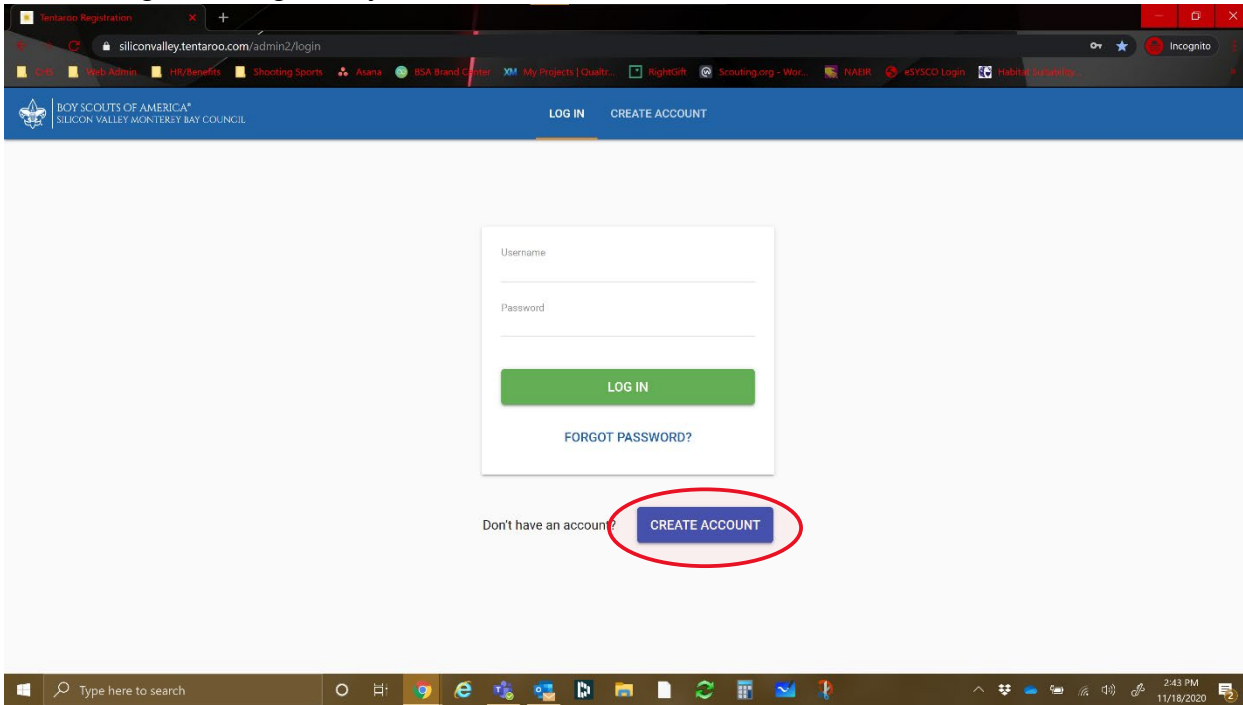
Tentaroo Registration
siliconvalley.tentaroo.com/admin2/login
Incognito
CRB Web Admin HR/Benefits Shooting Sports Asana BSA Brand Center My Projects | Qualtr... RightGift Scouting.org - Wor... NAEIR eSYSCO Login Habitat Suitability...

BOY SCOUTS OF AMERICA®
SILICON VALLEY MONTEREY BAY COUNCIL

LOG IN CREATE ACCOUNT

Username

Password

LOG IN

FORGOT PASSWORD?

Don't have an account? CREATE ACCOUNT

Type here to search
2:43 PM
11/18/2020
2